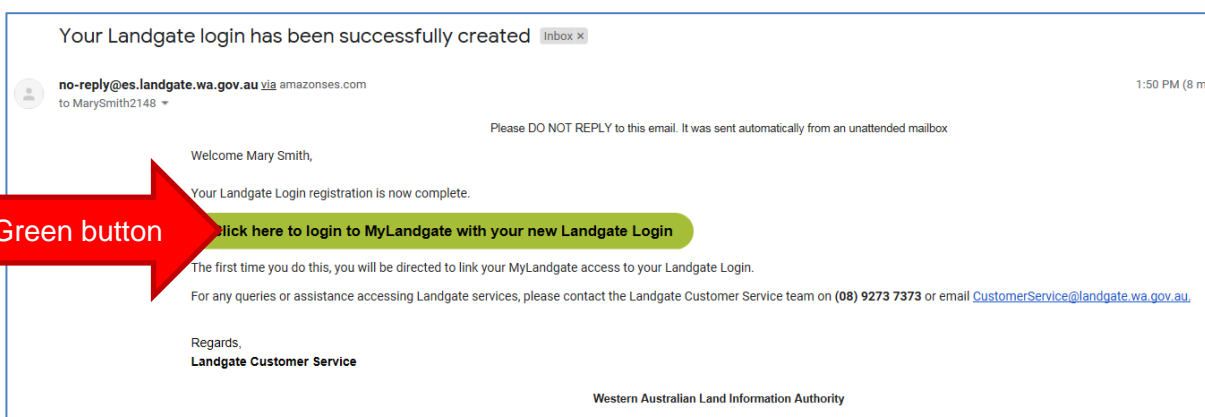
Your Landgate login has been successfully created Inbox ×

no-reply@es.landgate.wa.gov.au via amazonses.com
to MarySmith2148

1:50 PM (8 m

Please DO NOT REPLY to this email. It was sent automatically from an unattended mailbox

Welcome Mary Smith,

Your Landgate Login registration is now complete.

Green button

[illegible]lick here to login to MyLandgate with your new Landgate Login

The first time you do this, you will be directed to link your MyLandgate access to your Landgate Login.

For any queries or assistance accessing Landgate services, please contact the Landgate Customer Service team on (08) 9273 7373 or email CustomerService@landgate.wa.gov.au.

Regards,
Landgate Customer Service

Western Australian Land Information Authority